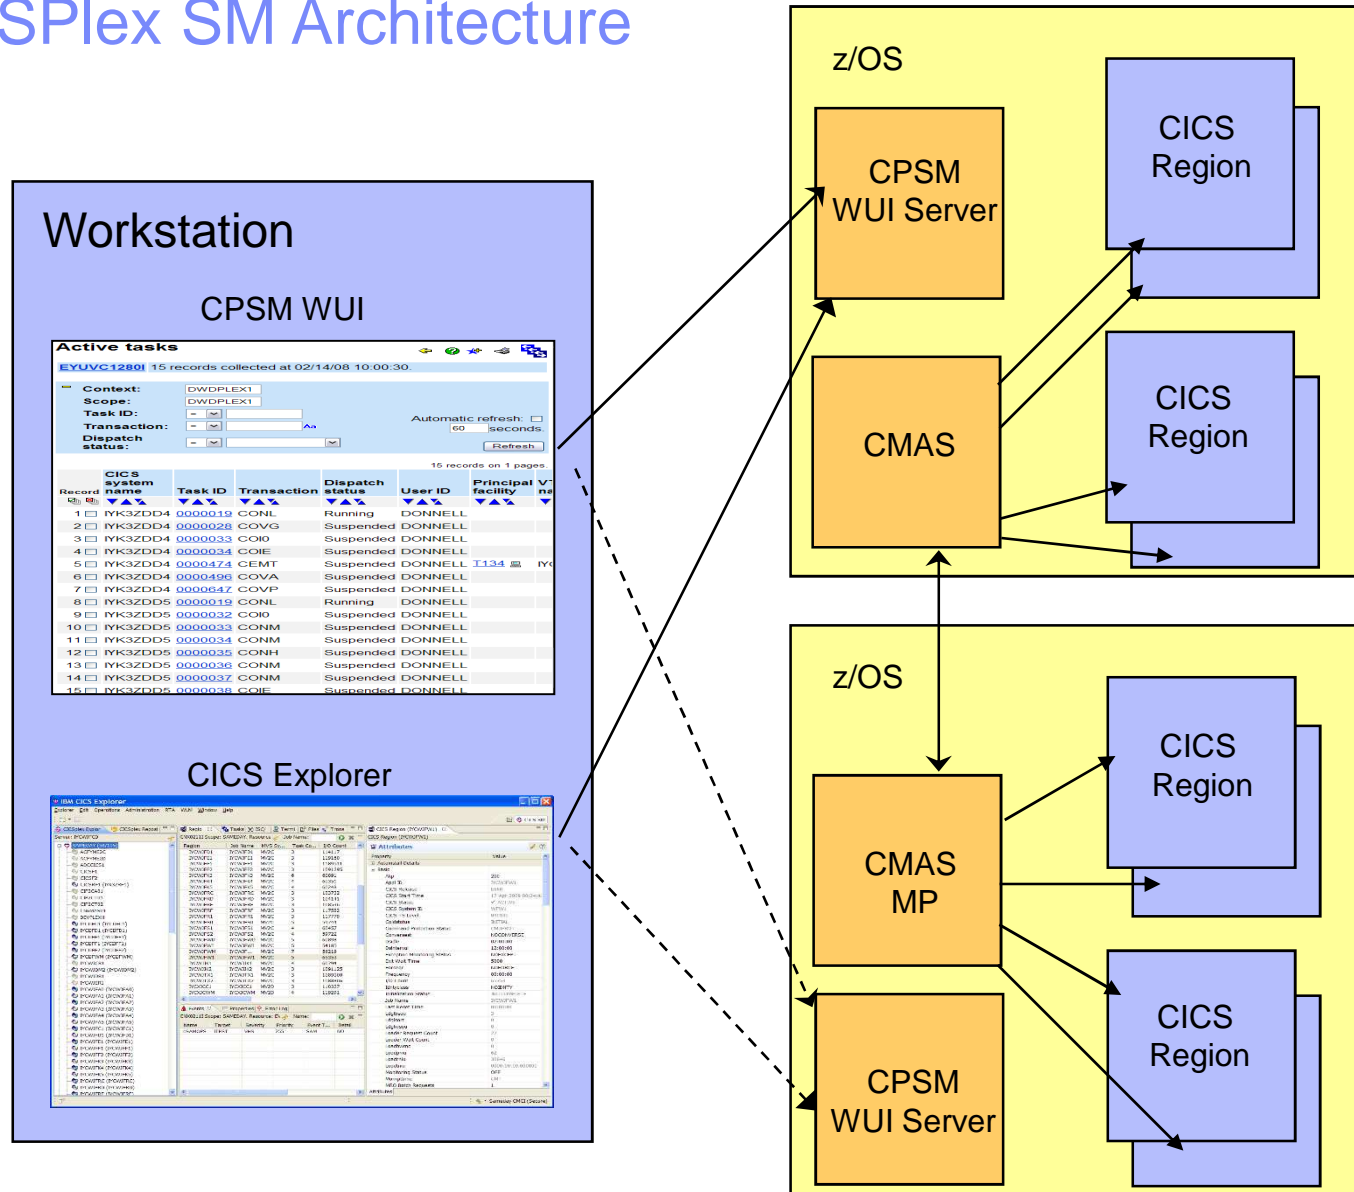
SPlex SM Architecture

Workstation

CPSM WUI

Active tasks

EYUVC1280I 15 records collected at 02/14/08 10:00:30.

Context: DWDPLEX1
Scope: DWDPLEX1
Task ID:
Transaction:
Dispatch status:

Automatic refresh: 60 seconds.
Refresh

15 records on 1 pages

| Record | CICS system name | Task ID | Transaction | Dispatch status | User ID | Principal facility | V na |
|---|---|---|---|---|---|---|---|
| 1 | IYK3ZDD4 | 0000019 | CONL | Running | DONNELL | | |
| 2 | IYK3ZDD4 | 0000028 | COVG | Suspended | DONNELL | | |
| 3 | IYK3ZDD4 | 0000033 | COI0 | Suspended | DONNELL | | |
| 4 | IYK3ZDD4 | 0000034 | COIE | Suspended | DONNELL | | |
| 5 | IYK3ZDD4 | 0000474 | CEMT | Suspended | DONNELL | T134 | IY( |
| 6 | IYK3ZDD4 | 0000496 | COVA | Suspended | DONNELL | | |
| 7 | IYK3ZDD4 | 0000647 | COVP | Suspended | DONNELL | | |
| 8 | IYK3ZDD5 | 0000019 | CONL | Running | DONNELL | | |
| 9 | IYK3ZDD5 | 0000032 | COI0 | Suspended | DONNELL | | |
| 10 | IYK3ZDD5 | 0000033 | CONM | Suspended | DONNELL | | |
| 11 | IYK3ZDD5 | 0000034 | CONM | Suspended | DONNELL | | |
| 12 | IYK3ZDD5 | 0000035 | CONH | Suspended | DONNELL | | |
| 13 | IYK3ZDD5 | 0000036 | CONM | Suspended | DONNELL | | |
| 14 | IYK3ZDD5 | 0000037 | CONM | Suspended | DONNELL | | |
| 15 | IYK3ZDD5 | 0000038 | COIE | Suspended | DONNELL | | |

CICS Explorer

IBM CICS Explorer

z/OS

CPSM WUI Server

CICS Region

CMAS

CICS Region

z/OS

CICS Region

CMAS MP

CICS Region

CPSM WUI Server